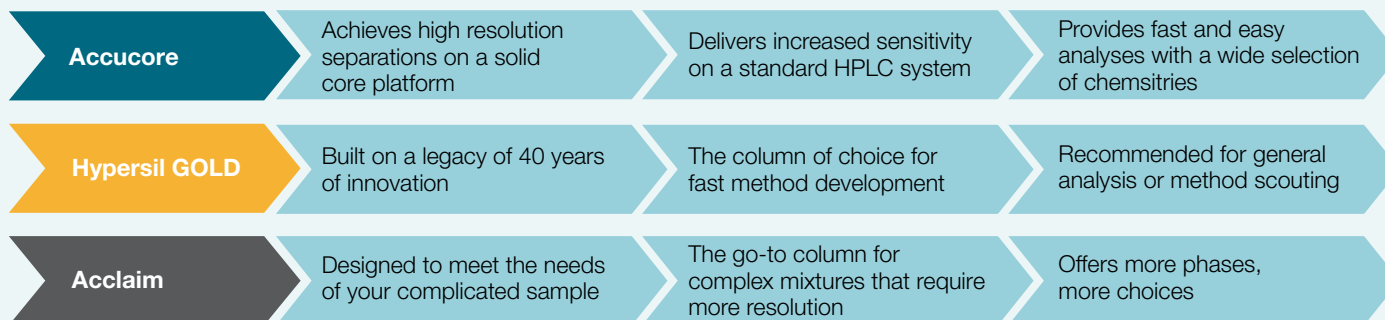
Accucore

Achieves high resolution separations on a solid core platform

Delivers increased sensitivity on a standard HPLC system

Provides fast and easy analyses with a wide selection of chemsitries

Hypersil GOLD

Built on a legacy of 40 years of innovation

The column of choice for fast method development

Recommended for general analysis or method scouting

Acclaim

Designed to meet the needs of your complicated sample

The go-to column for complex mixtures that require more resolution

Offers more phases, more choices